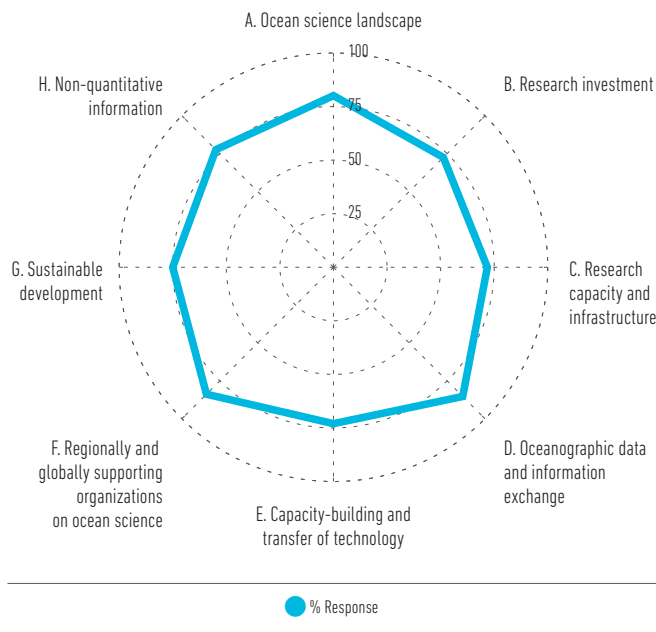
A. Ocean science landscape

100
75
50
25

B. Research investment

C. Research capacity and infrastructure

D. Oceanographic data and information exchange

E. Capacity-building and transfer of technology

F. Regionally and globally supporting organizations on ocean science

G. Sustainable development

H. Non-quantitative information

% Response